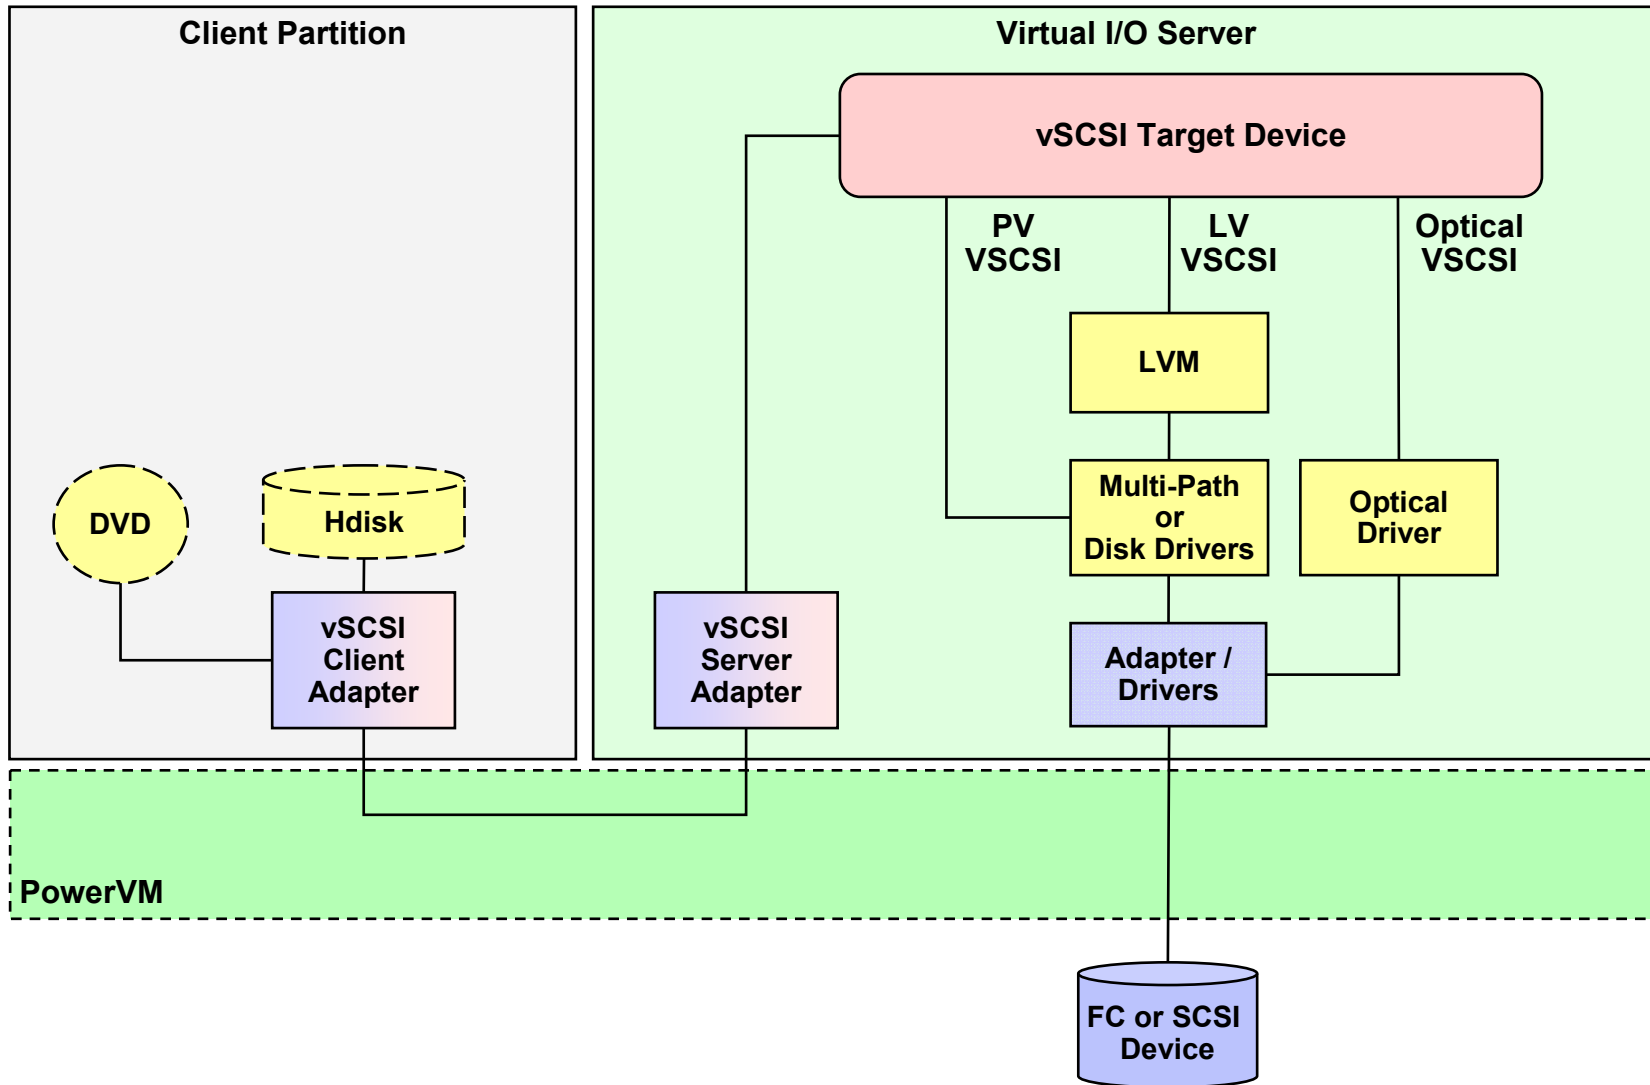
Client Partition

Virtual I/O Server

vSCSI Target Device

PV VSCSI

LV VSCSI

Optical VSCSI

LVM

DVD

Hdisk

Multi-Path or Disk Drivers

Optical Driver

vSCSI Client Adapter

vSCSI Server Adapter

Adapter / Drivers

PowerVM

FC or SCSI Device